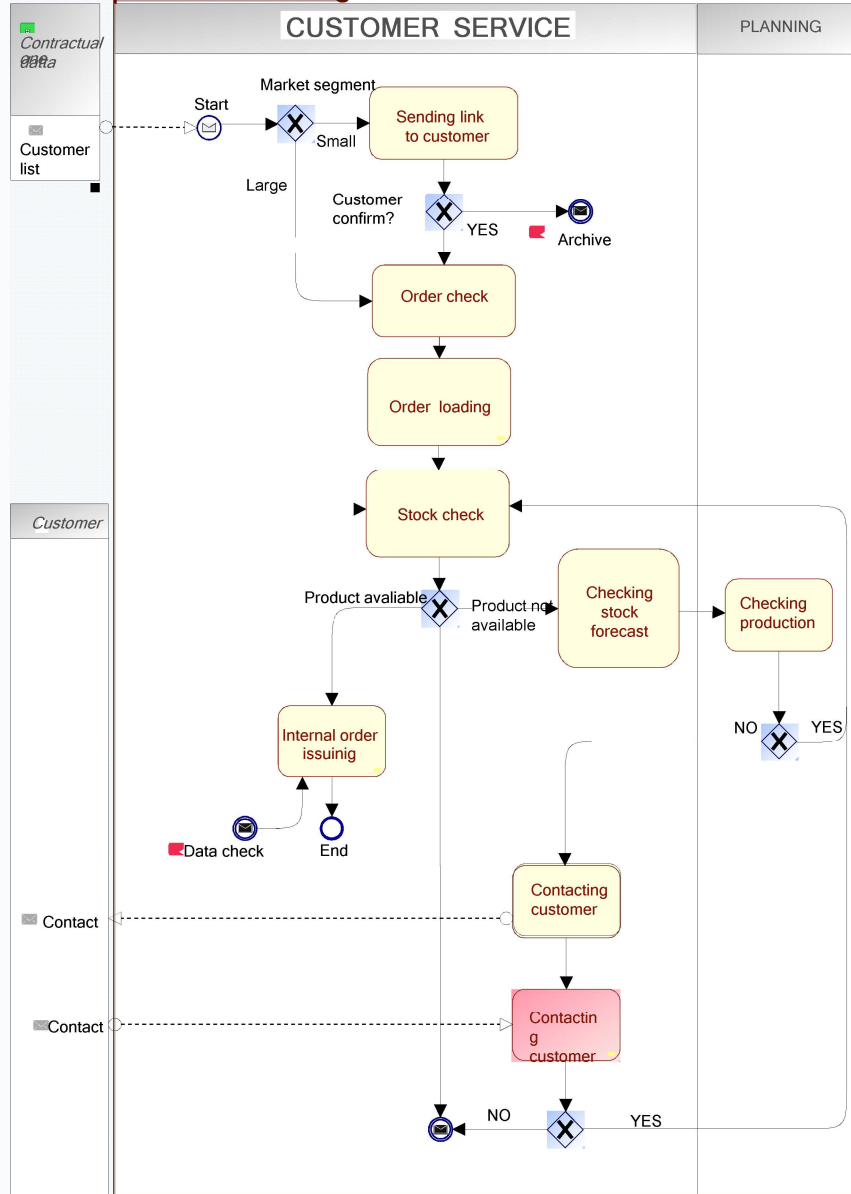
Contractual data

CUSTOMER SERVICE

PLANNING

Customer list

Start

Market segment

Sending link to customer

Small

Large

Customer confirm?

YES

Archive

Order check

Order loading

Customer

Stock check

Product avaliable

Product not available

Checking stock forecast

Checking production

NO

YES

Internal order issuinig

Data check

End

Contact

Contacting customer

Contact

Contacting customer

NO

YES